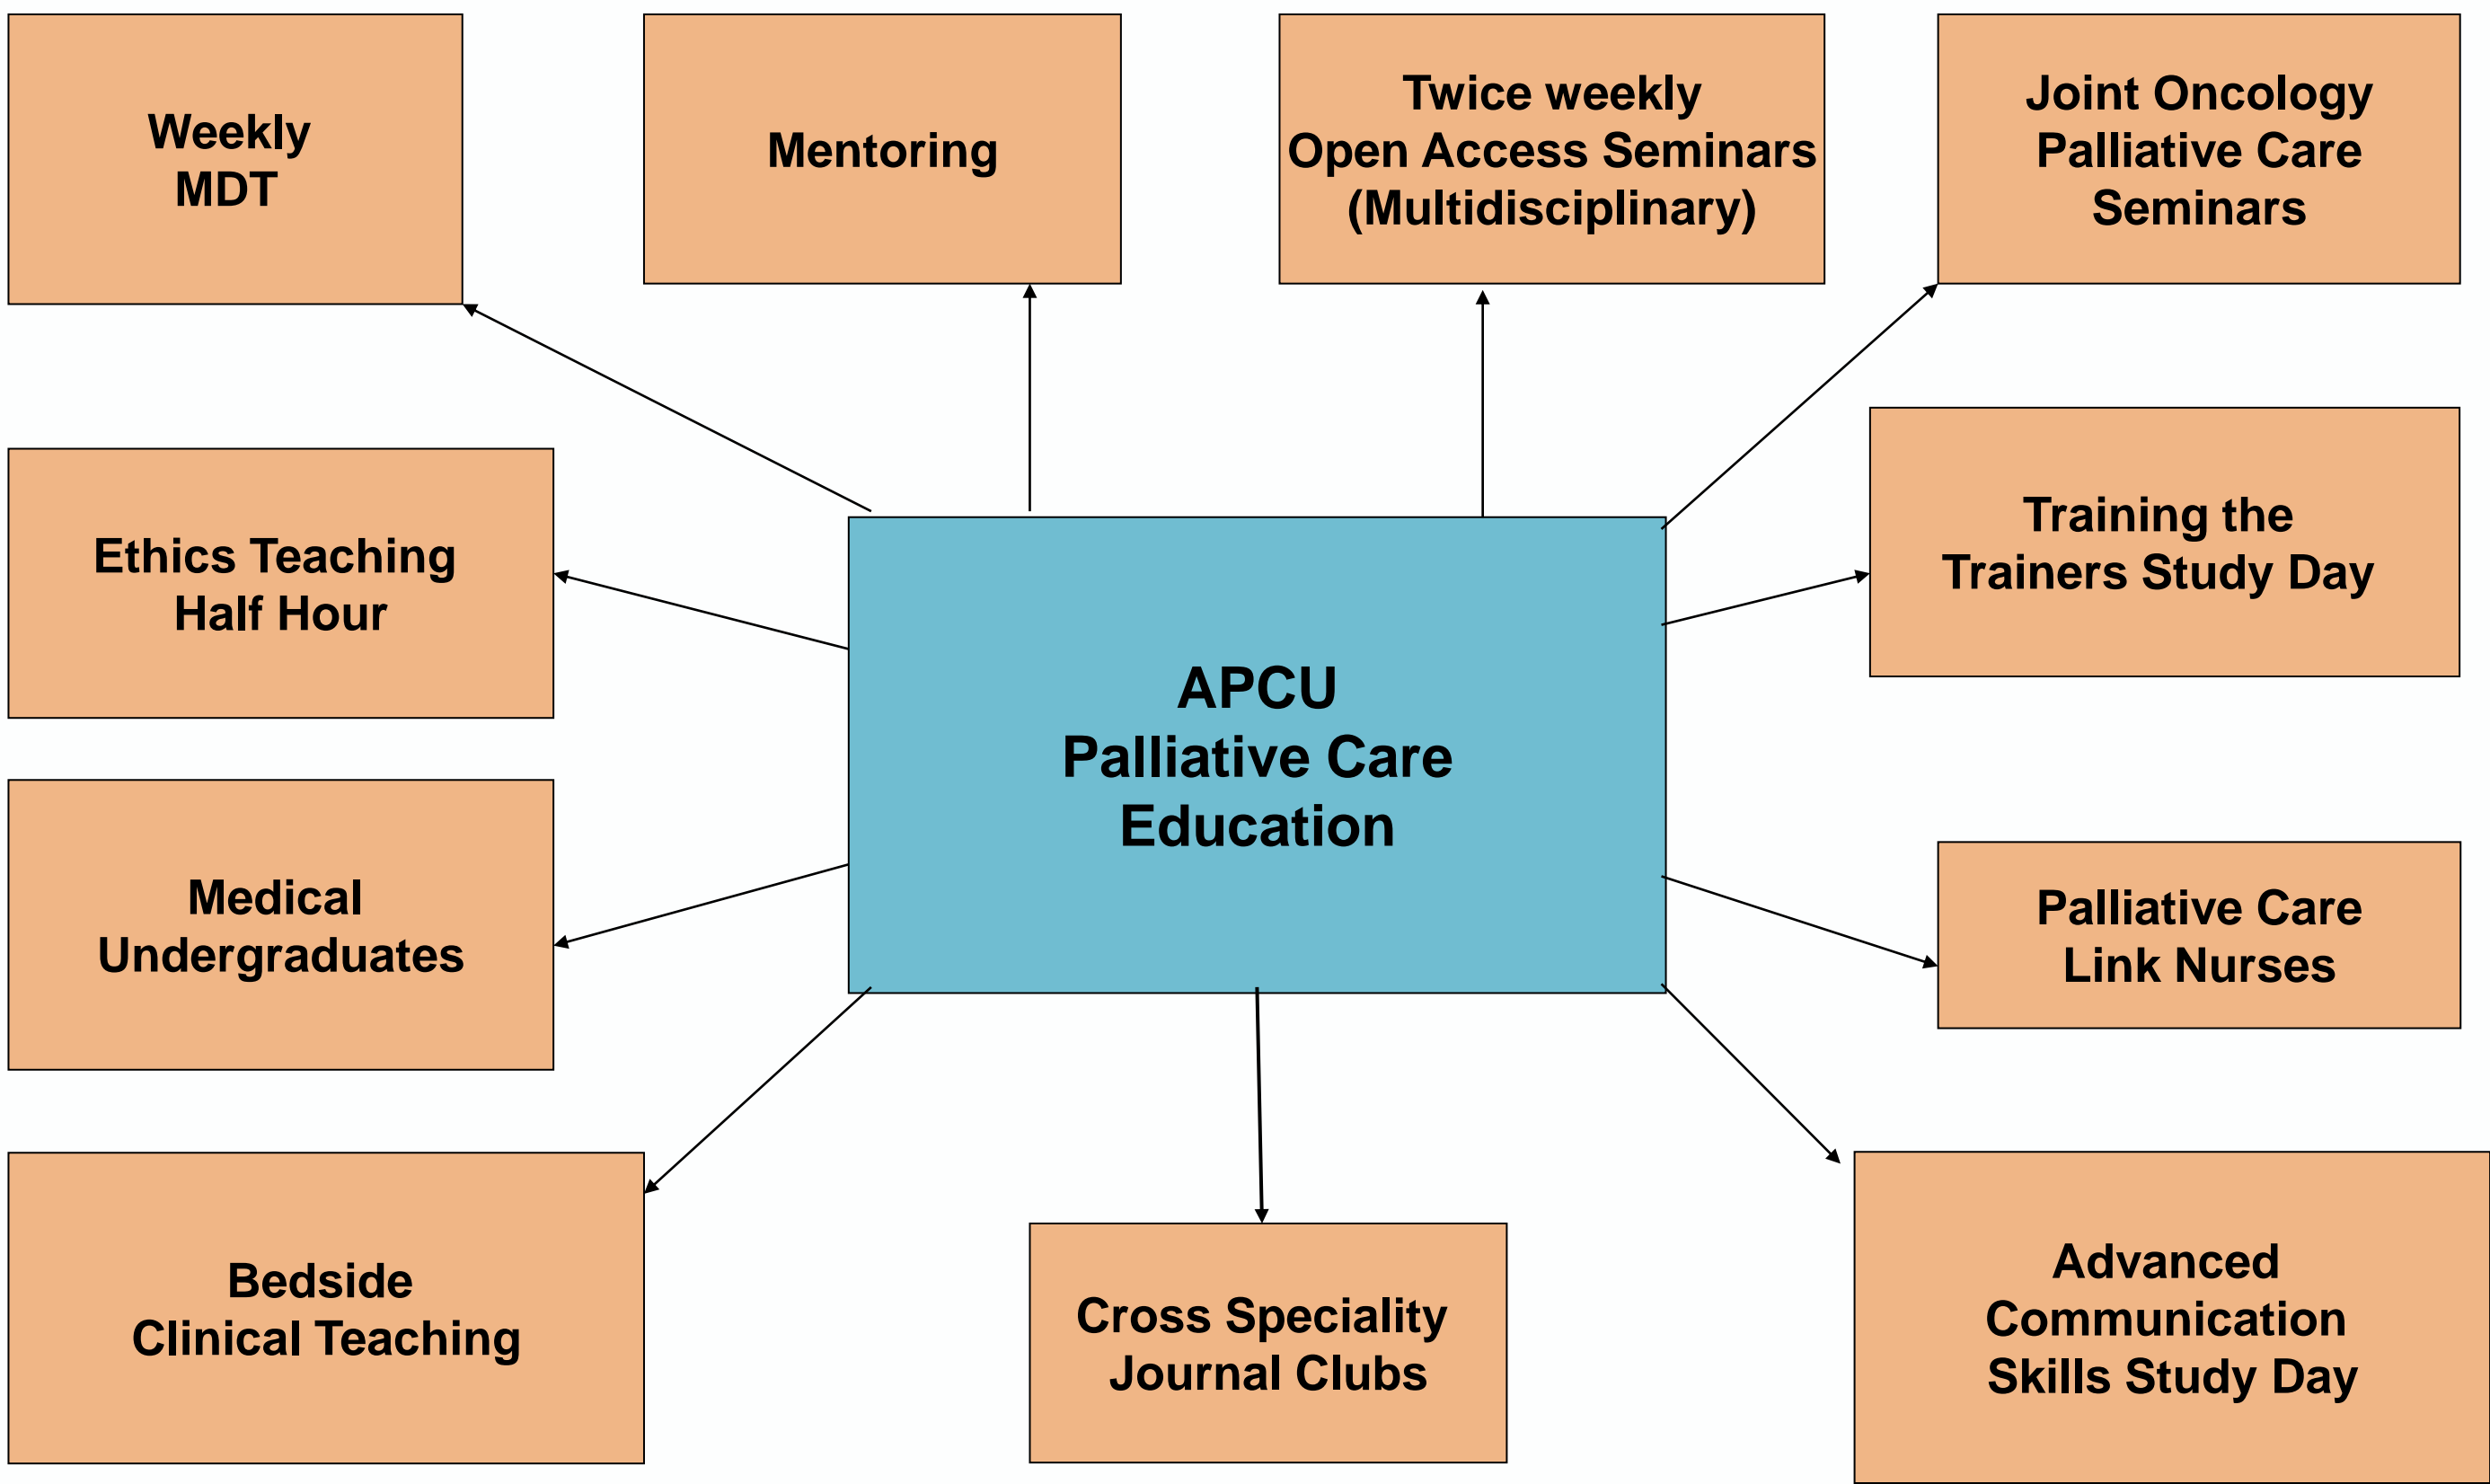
Weekly MDT

Mentoring

Twice weekly
Open Access Seminars
(Multidisciplinary)

Joint Oncology
Palliative Care
Seminars

Ethics Teaching
Half Hour

APCU
Palliative Care
Education

Training the
Trainers Study Day

Medical
Undergraduates

Palliative Care
Link Nurses

Bedside
Clinical Teaching

Cross Speciality
Journal Clubs

Advanced
Communication
Skills Study Day